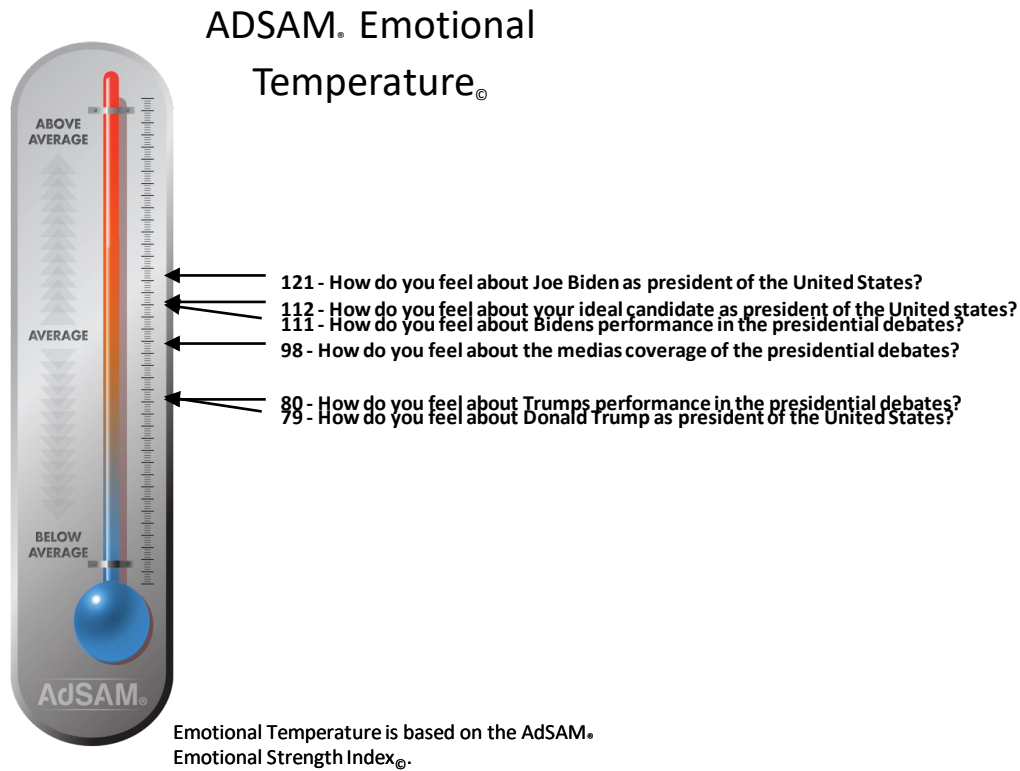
ADSAM® Emotional Temperature©

ABOVE AVERAGE

AVERAGE

BELOW AVERAGE

AdSAM®

121 - How do you feel about Joe Biden as president of the United States?

112 - How do you feel about your ideal candidate as president of the United states?

111 - How do you feel about Bidens performance in the presidential debates?

98 - How do you feel about the medias coverage of the presidential debates?

80 - How do you feel about Trumps performance in the presidential debates?

79 - How do you feel about Donald Trump as president of the United States?

Emotional Temperature is based on the AdSAM® Emotional Strength Index©.